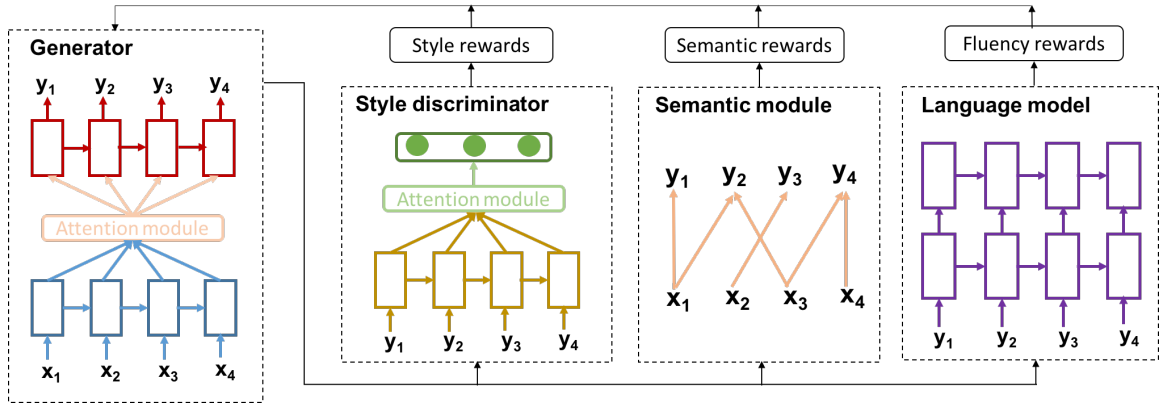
Generator

$y_1$ $y_2$ $y_3$ $y_4$

Attention module

$x_1$ $x_2$ $x_3$ $x_4$

Style rewards

Style discriminator

Attention module

$y_1$ $y_2$ $y_3$ $y_4$

Semantic rewards

Semantic module

$y_1$ $y_2$ $y_3$ $y_4$

$x_1$ $x_2$ $x_3$ $x_4$

Fluency rewards

Language model

$y_1$ $y_2$ $y_3$ $y_4$